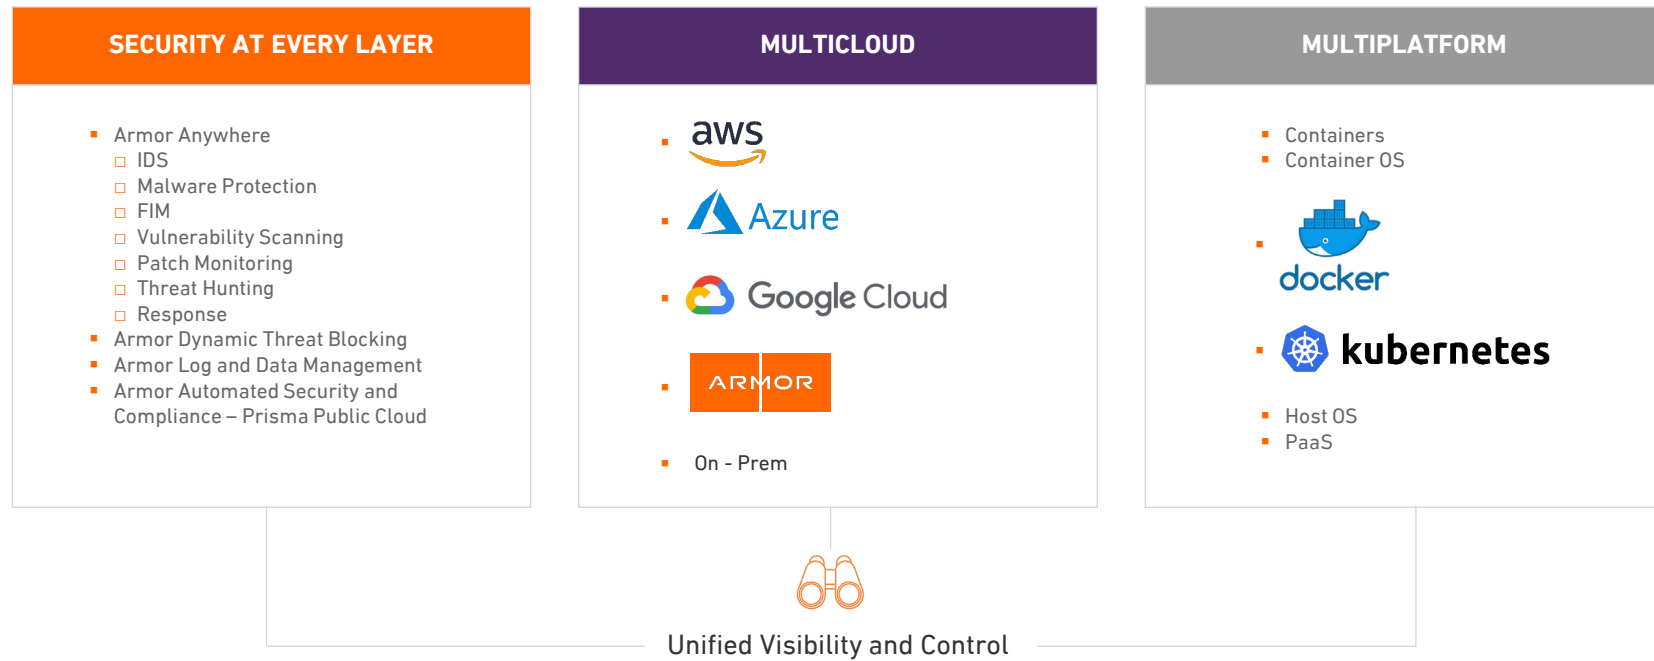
SECURITY AT EVERY LAYER

- Armor Anywhere
  - IDS
  - Malware Protection
  - FIM
  - Vulnerability Scanning
  - Patch Monitoring
  - Threat Hunting
  - Response
- Armor Dynamic Threat Blocking
- Armor Log and Data Management
- Armor Automated Security and Compliance – Prisma Public Cloud

MULTICLOUD

- aws
- Azure
- Google Cloud
- ARMOR
- On - Prem

MULTIPLATFORM

- Containers
- Container OS
- docker
- kubernetes
- Host OS
- PaaS

Unified Visibility and Control